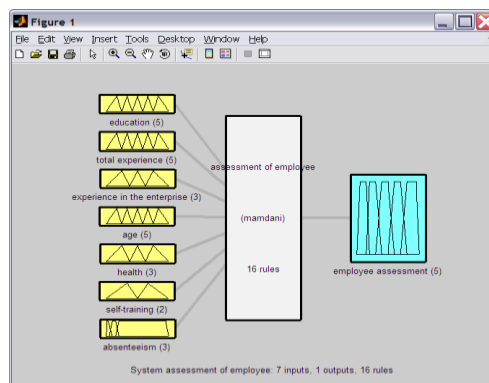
Figure 1

File Edit View Insert Tools Desktop Window Help

education (5)

total experience (5)

experience in the enterprise (3)

age (5)

health (3)

self-training (2)

absenteeism (3)

assessment of employee

(mamdani)

16 rules

employee assessment (5)

System assessment of employee: 7 inputs, 1 outputs, 16 rules